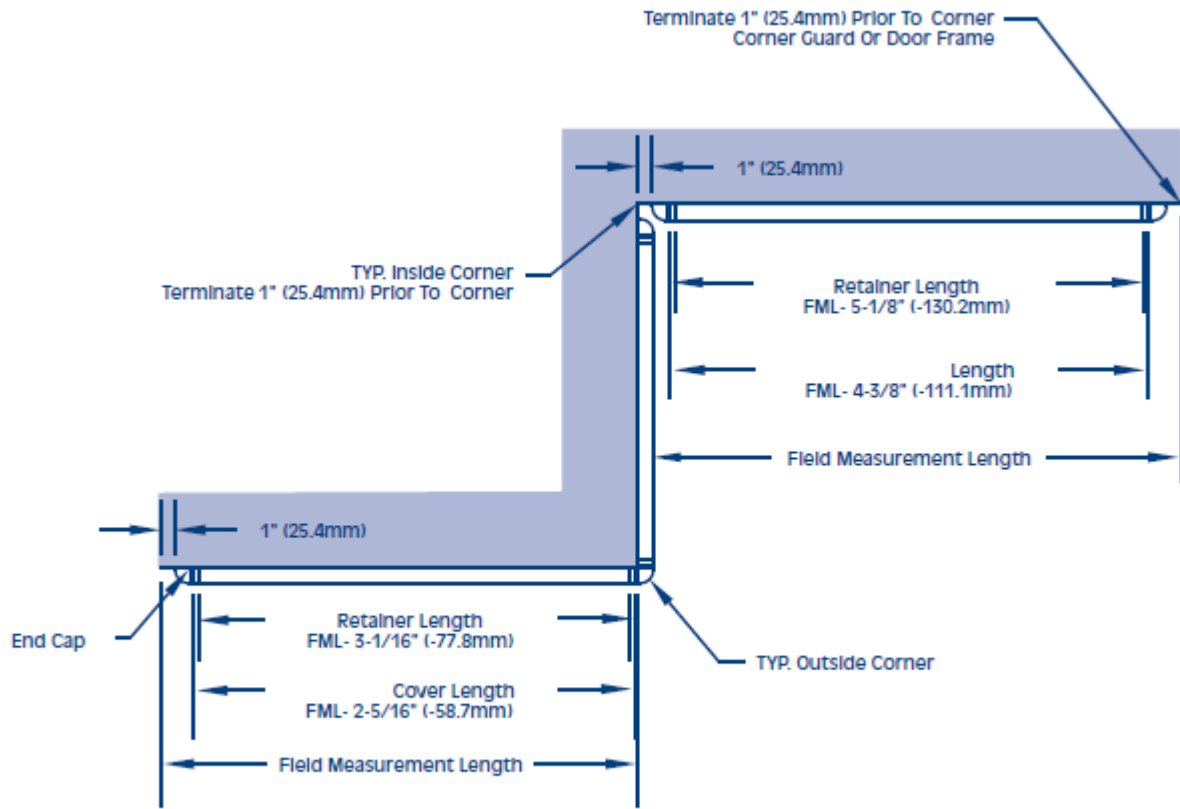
Terminate 1" (25.4mm) Prior To Corner
Corner Guard Or Door Frame

1" (25.4mm)

TYP. Inside Corner
Terminate 1" (25.4mm) Prior To Corner

Retainer Length
FML- 5-1/8" (-130.2mm)

Length
FML- 4-3/8" (-111.1mm)

Field Measurement Length

1" (25.4mm)

End Cap

Retainer Length
FML- 3-1/16" (-77.8mm)

TYP. Outside Corner

Cover Length
FML- 2-5/16" (-58.7mm)

Field Measurement Length